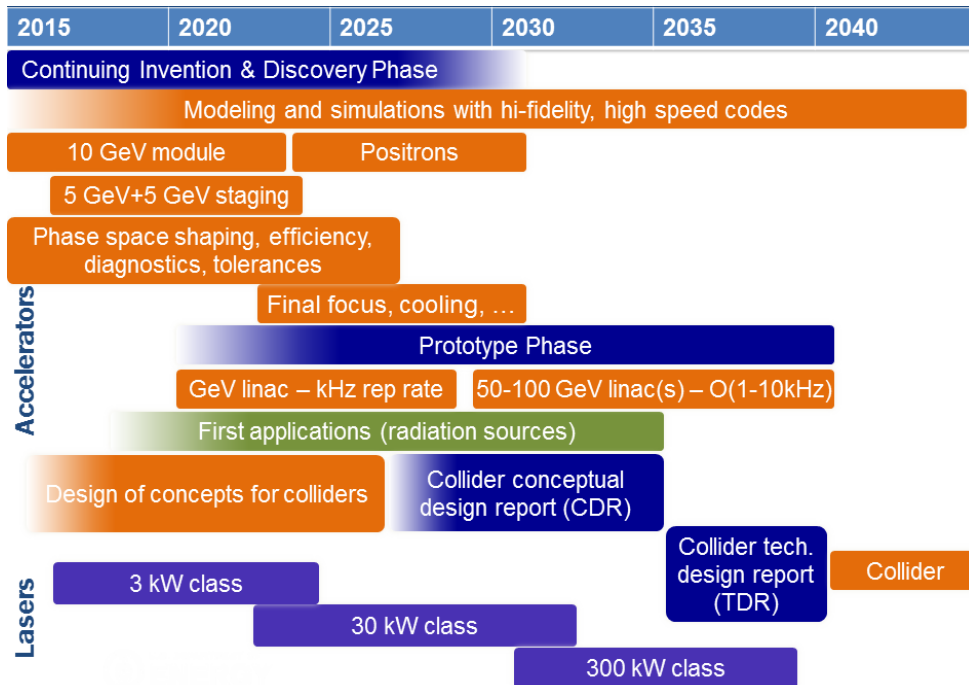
| 2015 | 2020 | 2025 | 2030 | 2035 | 2040 |
|---|---|---|---|---|---|

Continuing Invention & Discovery Phase

Modeling and simulations with hi-fidelity, high speed codes

10 GeV module

Positrons

5 GeV+5 GeV staging

Phase space shaping, efficiency, diagnostics, tolerances

Final focus, cooling, …

Prototype Phase

GeV linac – kHz rep rate

50-100 GeV linac(s) – O(1-10kHz)

First applications (radiation sources)

Design of concepts for colliders

Collider conceptual design report (CDR)

Collider tech. design report (TDR)

Collider

Accelerators

Lasers

3 kW class

30 kW class

300 kW class